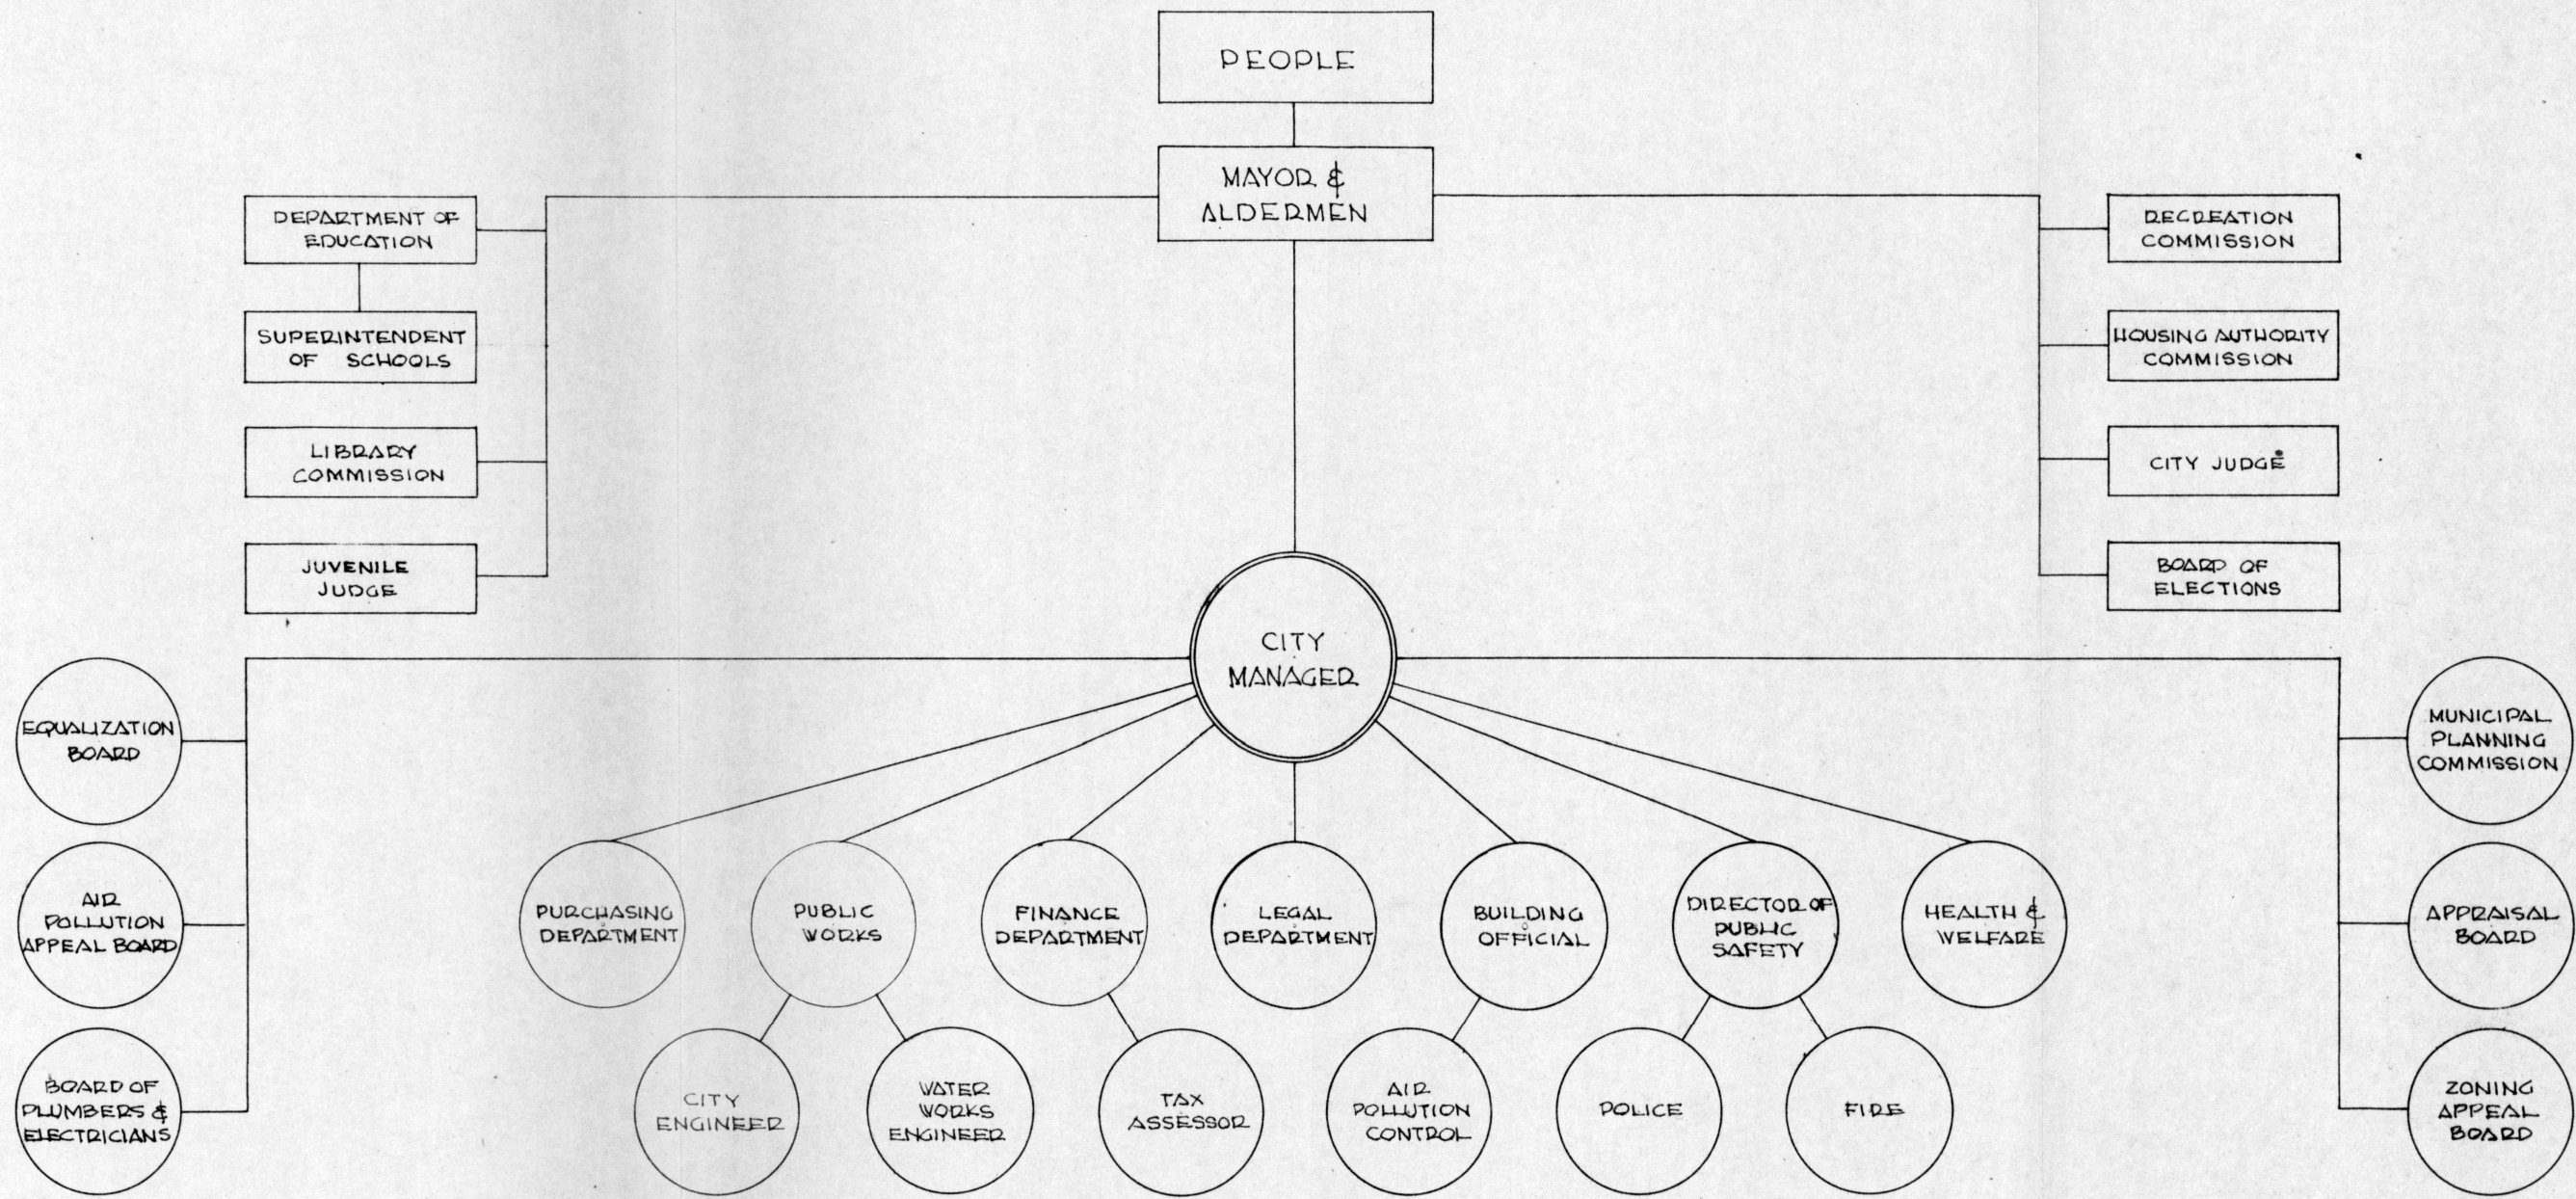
PEOPLE

MAYOR &
ALDERMEN

DEPARTMENT OF
EDUCATION

SUPERINTENDENT
OF SCHOOLS

LIBRARY
COMMISSION

JUVENILE
JUDGE

RECREATION
COMMISSION

HOUSING AUTHORITY
COMMISSION

CITY JUDGE

BOARD OF
ELECTIONS

CITY
MANAGER

EQUALIZATION
BOARD

AIR
POLLUTION
APPEAL BOARD

BOARD OF
PLUMBERS &
ELECTRICIANS

PURCHASING
DEPARTMENT

PUBLIC
WORKS

FINANCE
DEPARTMENT

LEGAL
DEPARTMENT

BUILDING
OFFICIAL

DIRECTOR OF
PUBLIC
SAFETY

HEALTH &
WELFARE

MUNICIPAL
PLANNING
COMMISSION

APPRAISAL
BOARD

ZONING
APPEAL
BOARD

CITY
ENGINEER

WATER
WORKS
ENGINEER

TAX
ASSESSOR

AIR
POLLUTION
CONTROL

POLICE

FIRE